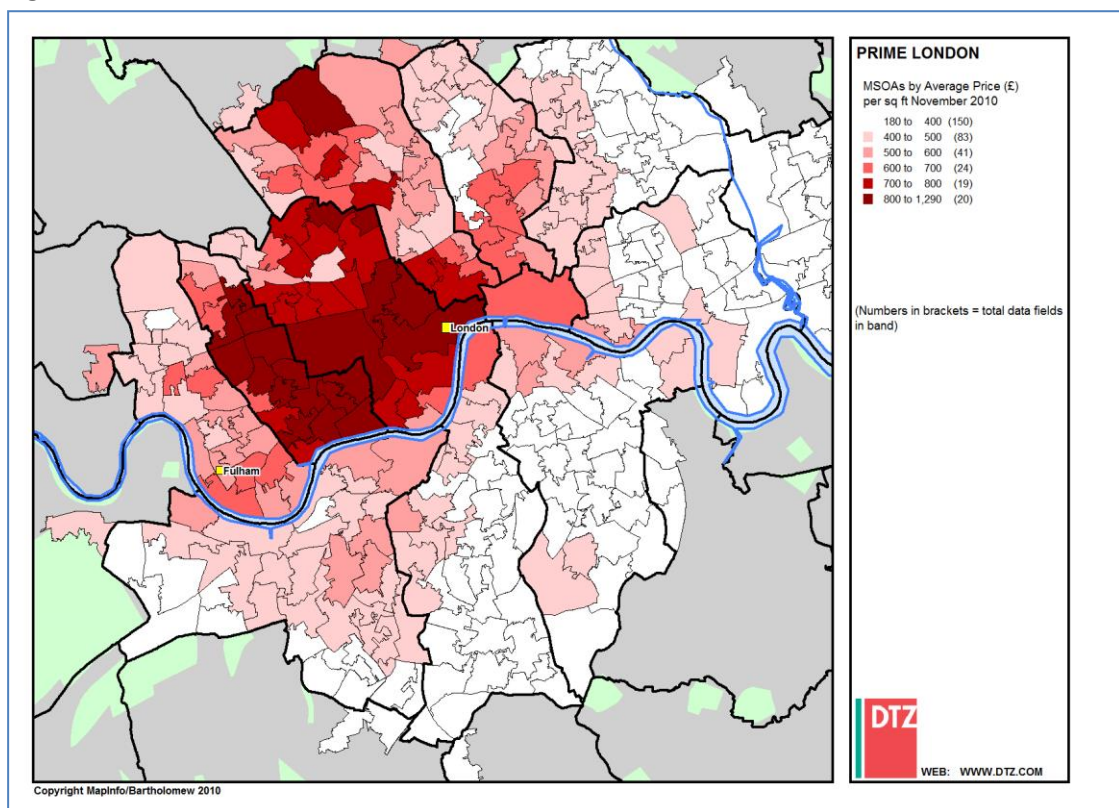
London

Fulham

PRIME LONDON

MSOAs by Average Price (£) per sq ft November 2010

180 to 400 (150)
400 to 500 (83)
500 to 600 (41)
600 to 700 (24)
700 to 800 (19)
800 to 1,290 (20)

(Numbers in brackets = total data fields in band)

DTZ

WEB: WWW.DTZ.COM

Copyright MapInfo/Bartholomew 2010